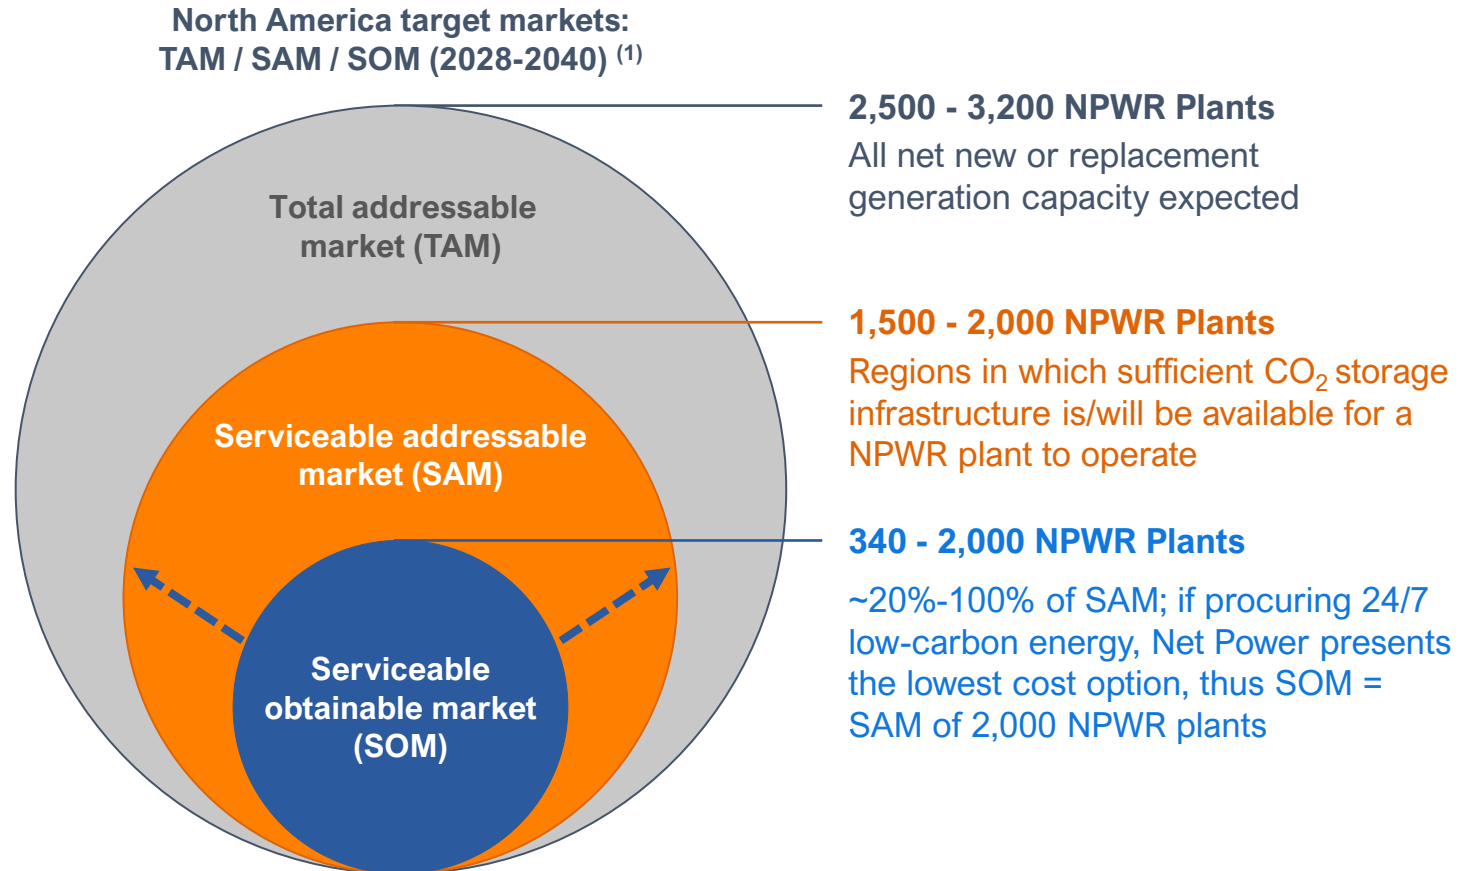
North America target markets: TAM / SAM / SOM (2028-2040) $^{(1)}$

Total addressable market (TAM)

Serviceable addressable market (SAM)

Serviceable obtainable market (SOM)

2,500 - 3,200 NPWR Plants
All net new or replacement generation capacity expected

1,500 - 2,000 NPWR Plants
Regions in which sufficient $CO_2$ storage infrastructure is/will be available for a NPWR plant to operate

340 - 2,000 NPWR Plants
~20%-100% of SAM; if procuring 24/7 low-carbon energy, Net Power presents the lowest cost option, thus SOM = SAM of 2,000 NPWR plants